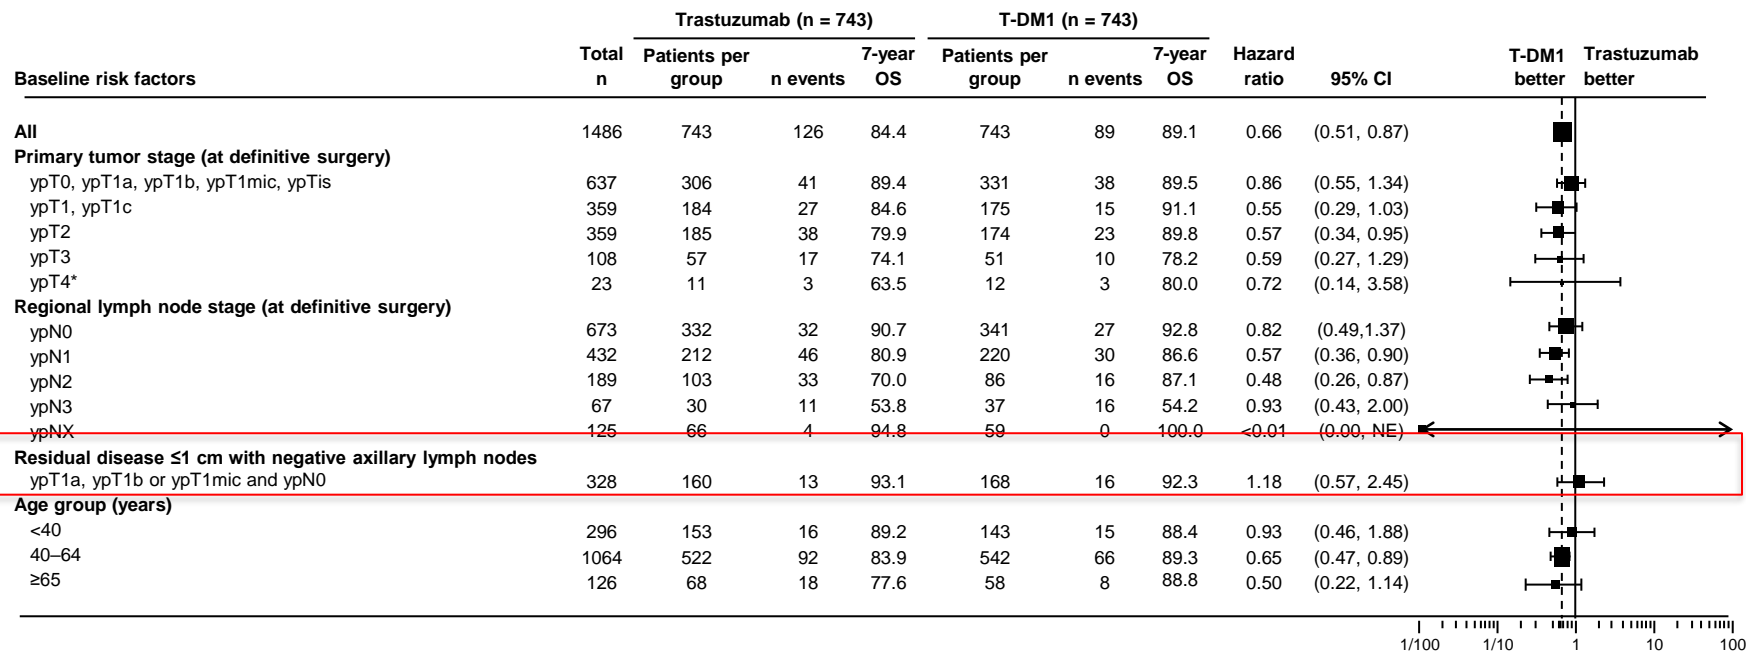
| Baseline risk factors | Total n | Trastuzumab (n = 743) Patients per group | n events | 7-year OS | T-DM1 (n = 743) Patients per group | n events | 7-year OS | Hazard ratio | 95% CI |
|---|---|---|---|---|---|---|---|---|---|
| All | 1486 | 743 | 126 | 84.4 | 743 | 89 | 89.1 | 0.66 | (0.51, 0.87) |
| Primary tumor stage (at definitive surgery) | | | | | | | | | |
| ypT0, ypT1a, ypT1b, ypT1mic, ypTis | 637 | 306 | 41 | 89.4 | 331 | 38 | 89.5 | 0.86 | (0.55, 1.34) |
| ypT1, ypT1c | 359 | 184 | 27 | 84.6 | 175 | 15 | 91.1 | 0.55 | (0.29, 1.03) |
| ypT2 | 359 | 185 | 38 | 79.9 | 174 | 23 | 89.8 | 0.57 | (0.34, 0.95) |
| ypT3 | 108 | 57 | 17 | 74.1 | 51 | 10 | 78.2 | 0.59 | (0.27, 1.29) |
| ypT4* | 23 | 11 | 3 | 63.5 | 12 | 3 | 80.0 | 0.72 | (0.14, 3.58) |
| Regional lymph node stage (at definitive surgery) | | | | | | | | | |
| ypN0 | 673 | 332 | 32 | 90.7 | 341 | 27 | 92.8 | 0.82 | (0.49,1.37) |
| ypN1 | 432 | 212 | 46 | 80.9 | 220 | 30 | 86.6 | 0.57 | (0.36, 0.90) |
| ypN2 | 189 | 103 | 33 | 70.0 | 86 | 16 | 87.1 | 0.48 | (0.26, 0.87) |
| ypN3 | 67 | 30 | 11 | 53.8 | 37 | 16 | 54.2 | 0.93 | (0.43, 2.00) |
| ypNX | 125 | 66 | 4 | 94.8 | 59 | 0 | 100.0 | <0.01 | (0.00, NE) |
| Residual disease ≤1 cm with negative axillary lymph nodes | | | | | | | | | |
| ypT1a, ypT1b or ypT1mic and ypN0 | 328 | 160 | 13 | 93.1 | 168 | 16 | 92.3 | 1.18 | (0.57, 2.45) |
| Age group (years) | | | | | | | | | |
| <40 | 296 | 153 | 16 | 89.2 | 143 | 15 | 88.4 | 0.93 | (0.46, 1.88) |
| 40–64 | 1064 | 522 | 92 | 83.9 | 542 | 66 | 89.3 | 0.65 | (0.47, 0.89) |
| ≥65 | 126 | 68 | 18 | 77.6 | 58 | 8 | 88.8 | 0.50 | (0.22, 1.14) |

T-DM1 better Trastuzumab better

1/100 1/10 1 10 100